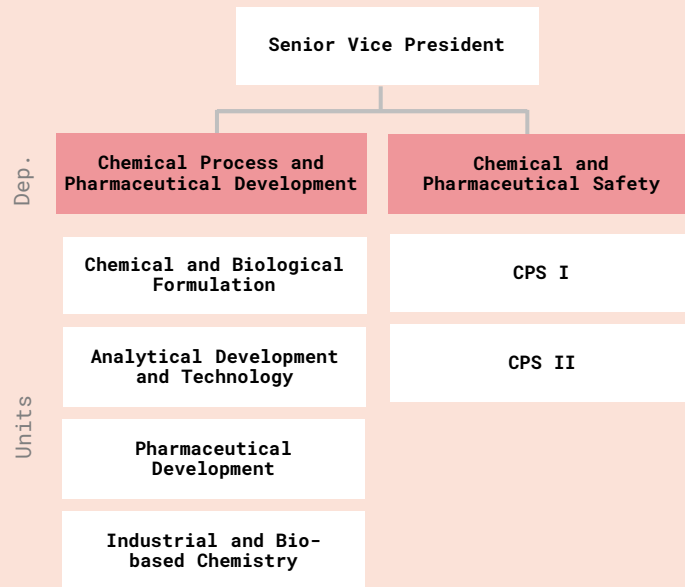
Senior Vice President

Dep.

Chemical Process and Pharmaceutical Development

Chemical and Pharmaceutical Safety

Units

Chemical and Biological Formulation

Analytical Development and Technology

Pharmaceutical Development

Industrial and Bio-based Chemistry

CPS I

CPS II